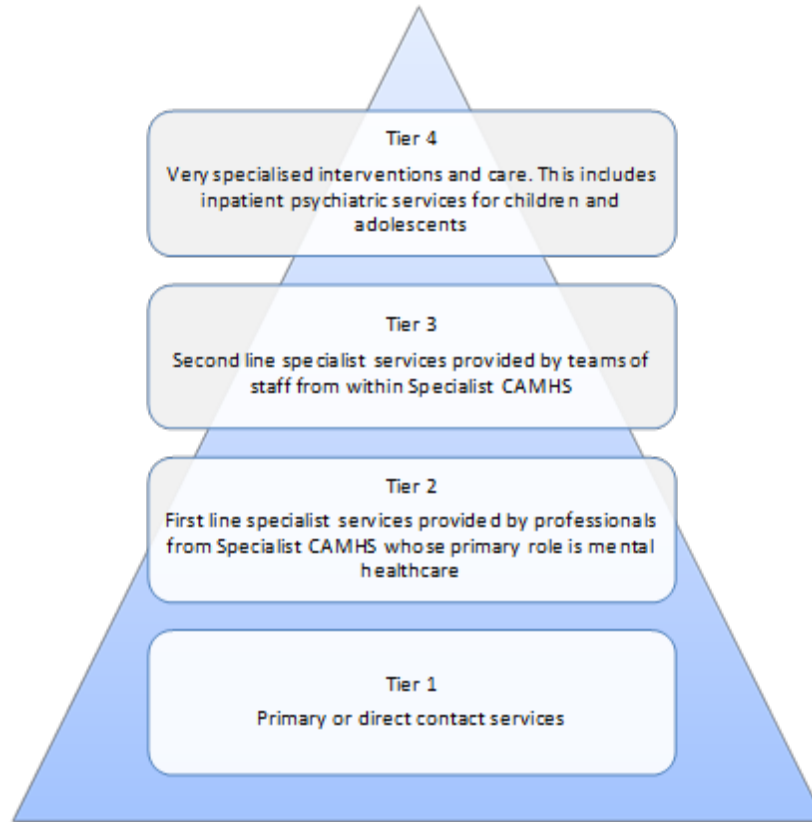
Tier 4

Very specialised interventions and care. This includes inpatient psychiatric services for children and adolescents

Tier 3

Second line specialist services provided by teams of staff from within Specialist CAMHS

Tier 2

First line specialist services provided by professionals from Specialist CAMHS whose primary role is mental healthcare

Tier 1

Primary or direct contact services